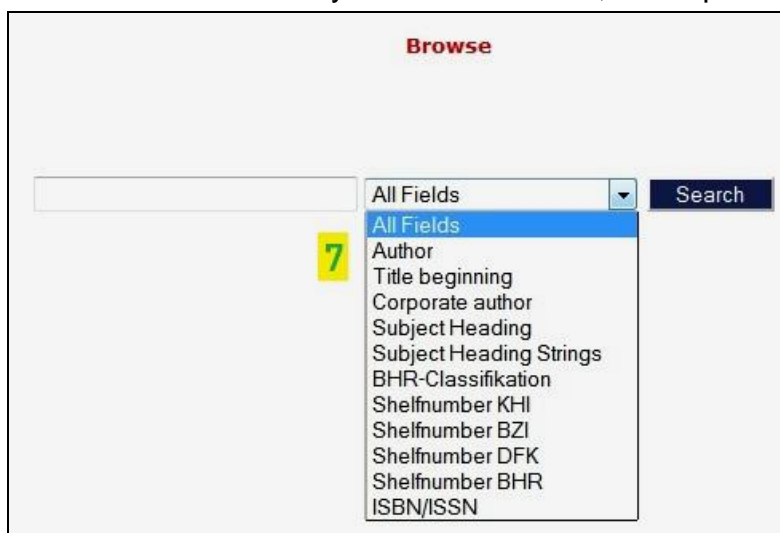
Browse

All Fields
Search

All Fields
Author
Title beginning
Corporate author
Subject Heading
Subject Heading Strings
BHR-Classifikation
Shelfnumber KHI
Shelfnumber BZI
Shelfnumber DFK
Shelfnumber BHR
ISBN/ISSN

7